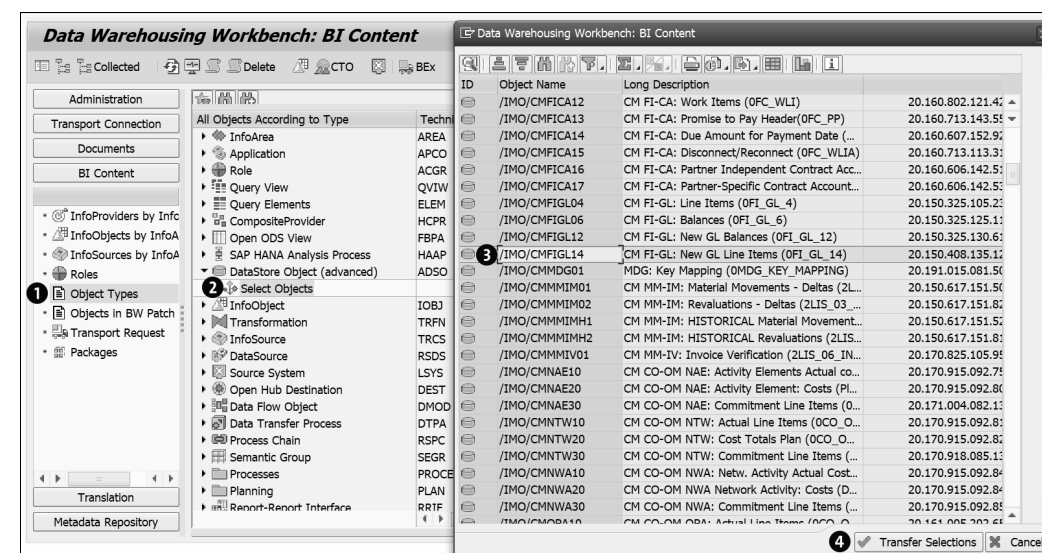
Data Warehousing Workbench: BI Content

Collected Delete CTO BEx

Administration
Transport Connection
Documents
BI Content

InfoProviders by Info
InfoObjects by InfoA
InfoSources by InfoA
Roles
1 Object Types
Objects in BW Patch
Transport Request
Packages

Translation
Metadata Repository

| All Objects According to Type | Techni |
|---|---|
| InfoArea | AREA |
| Application | APCO |
| Role | ACGR |
| Query View | QVIW |
| Query Elements | ELEM |
| CompositeProvider | HCPR |
| Open ODS View | FBPA |
| SAP HANA Analysis Process | HAAP |
| DataStore Object (advanced) | ADSO |
| 2 Select Objects | |
| InfoObject | IOBJ |
| Transformation | TRFN |
| InfoSource | TRCS |
| DataSource | RSDS |
| Source System | LSYS |
| Open Hub Destination | DEST |
| Data Flow Object | DMOD |
| Data Transfer Process | DTPA |
| Process Chain | RSPC |
| Semantic Group | SEGR |
| Processes | PROCE |
| Planning | PLAN |
| Report-Report Interface | RRIF |

Data Warehousing Workbench: BI Content

| ID | Object Name | Long Description | |
|---|---|---|---|
| | /IMO/CMFICA12 | CM FI-CA: Work Items (0FC_WLI) | 20.160.802.121.42 |
| | /IMO/CMFICA13 | CM FI-CA: Promise to Pay Header(0FC_PP) | 20.160.713.143.55 |
| | /IMO/CMFICA14 | CM FI-CA: Due Amount for Payment Date (... | 20.160.607.152.92 |
| | /IMO/CMFICA15 | CM FI-CA: Disconnect/Reconnect (0FC_WLIA) | 20.160.713.113.31 |
| | /IMO/CMFICA16 | CM FI-CA: Partner Independent Contract Acc... | 20.160.606.142.51 |
| | /IMO/CMFICA17 | CM FI-CA: Partner-Specific Contract Account... | 20.160.606.142.53 |
| | /IMO/CMFIGL04 | CM FI-GL: Line Items (0FI_GL_4) | 20.150.325.105.23 |
| | /IMO/CMFIGL06 | CM FI-GL: Balances (0FI_GL_6) | 20.150.325.125.11 |
| | /IMO/CMFIGL12 | CM FI-GL: New GL Balances (0FI_GL_12) | 20.150.325.130.61 |
| 3 | /IMO/CMFIGL14 | CM FI-GL: New GL Line Items (0FI_GL_14) | 20.150.408.135.12 |
| | /IMO/CMMDG01 | MDG: Key Mapping (0MDG_KEY_MAPPING) | 20.191.015.081.50 |
| | /IMO/CMMMIM01 | CM MM-IM: Material Movements - Deltas (2L... | 20.150.617.151.50 |
| | /IMO/CMMMIM02 | CM MM-IM: Revaluations - Deltas (2LIS_03_... | 20.150.617.151.82 |
| | /IMO/CMMMIMH1 | CM MM-IM: HISTORICAL Material Movement... | 20.150.617.151.52 |
| | /IMO/CMMMIMH2 | CM MM-IM: HISTORICAL Revaluations (2LIS... | 20.150.617.151.81 |
| | /IMO/CMMMIV01 | CM MM-IV: Invoice Verification (2LIS_06_IN... | 20.170.825.105.95 |
| | /IMO/CMNAE10 | CM CO-OM NAE: Activity Elements Actual co... | 20.170.915.092.75 |
| | /IMO/CMNAE20 | CM CO-OM NAE: Activity Element: Costs (Pl... | 20.170.915.092.80 |
| | /IMO/CMNAE30 | CM CO-OM NAE: Commitment Line Items (0... | 20.171.004.082.13 |
| | /IMO/CMNTW10 | CM CO-OM NTW: Actual Line Items (0CO_O... | 20.170.915.092.81 |
| | /IMO/CMNTW20 | CM CO-OM NTW: Cost Totals Plan (0CO_O... | 20.170.915.092.82 |
| | /IMO/CMNTW30 | CM CO-OM NTW: Commitment Line Items (... | 20.170.918.085.13 |
| | /IMO/CMNWA10 | CM CO-OM NWA: Netw. Activity Actual Cost... | 20.170.915.092.84 |
| | /IMO/CMNWA20 | CM CO-OM NWA Network Activity: Costs (D... | 20.170.915.092.84 |
| | /IMO/CMNWA30 | CM CO-OM NWA: Commitment Line Items (... | 20.170.915.092.85 |
| | /IMO/CMOPA10 | CM CO-OM OPA: Actual Line Items (0CO_O... | 20.161.005.202.65 |

4 Transfer Selections Cancel